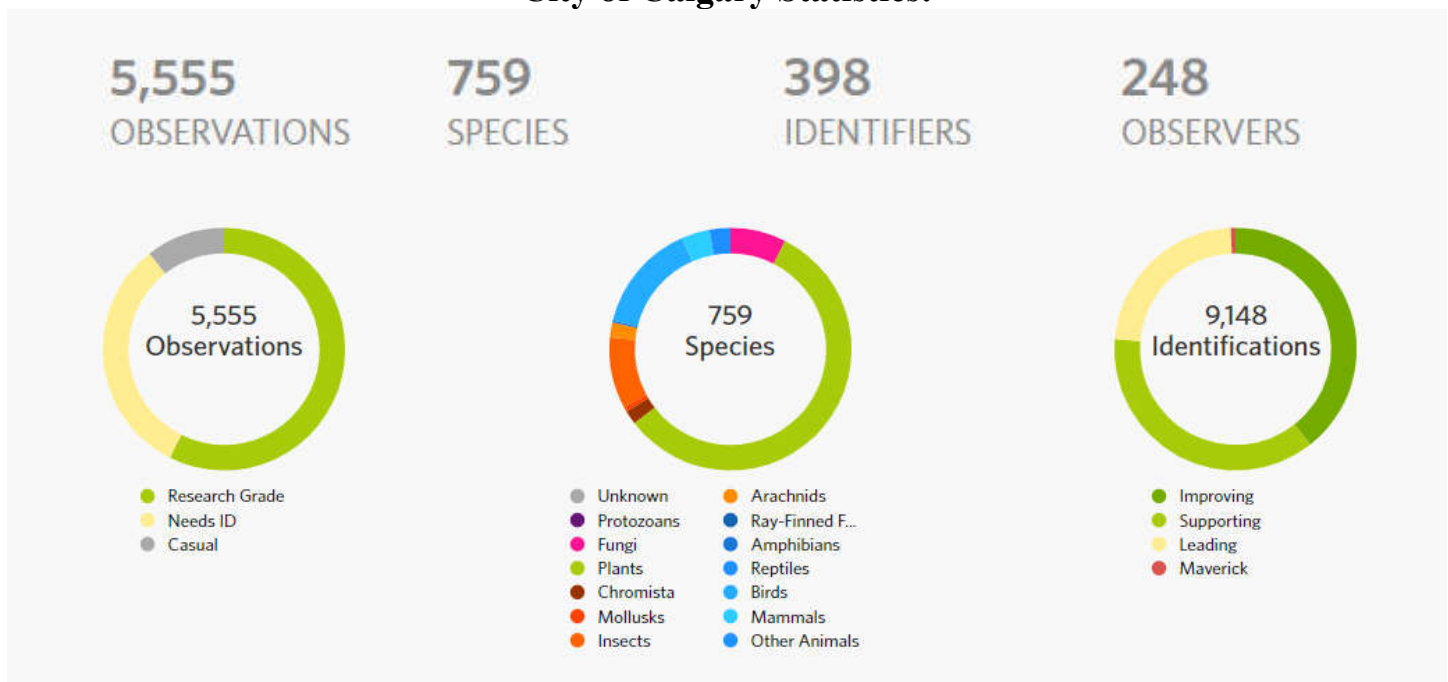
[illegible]

5,555
OBSERVATIONS

759
SPECIES

398
IDENTIFIERS

248
OBSERVERS

5,555
Observations

Research Grade
Needs ID
Casual

759
Species

Unknown
Protozoans
Fungi
Plants
Chromista
Mollusks
Insects
Arachnids
Ray-Finned F...
Amphibians
Reptiles
Birds
Mammals
Other Animals

9,148
Identifications

Improving
Supporting
Leading
Maverick